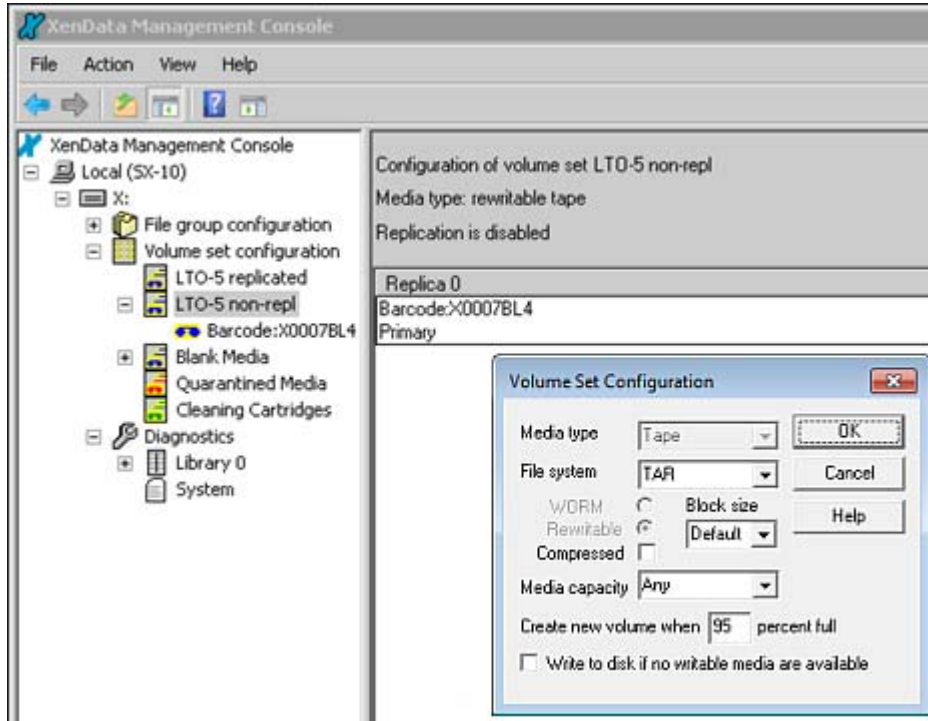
XenData Management Console

File Action View Help

XenData Management Console
Local (SX-10)
X:
File group configuration
Volume set configuration
LTO-5 replicated
LTO-5 non-repl
Barcode:X0007BL4
Blank Media
Quarantined Media
Cleaning Cartridges
Diagnostics
Library 0
System

Configuration of volume set LTO-5 non-repl

Media type: rewritable tape

Replication is disabled

Replica 0
Barcode:X0007BL4
Primary

Volume Set Configuration

Media type Tape
File system TAR
WORM
Rewritable
Block size
Default
Compressed
Media capacity Any
Create new volume when 95 percent full
Write to disk if no writable media are available

OK
Cancel
Help